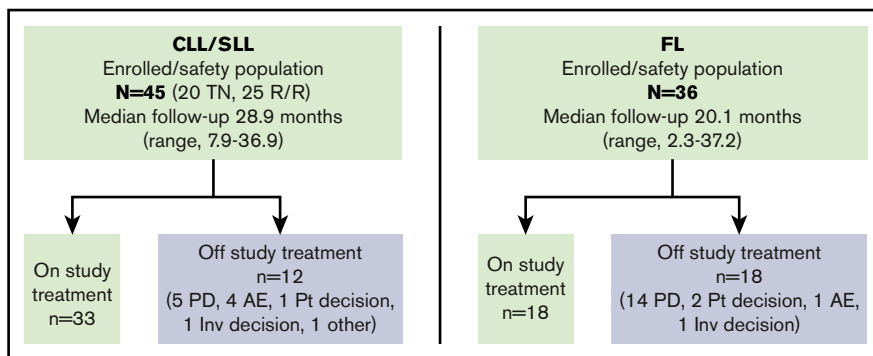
CLL/SLL
Enrolled/safety population
N=45 (20 TN, 25 R/R)
Median follow-up 28.9 months
(range, 7.9-36.9)

On study treatment
n=33

Off study treatment
n=12
(5 PD, 4 AE, 1 Pt decision, 1 Inv decision, 1 other)

FL
Enrolled/safety population
N=36
Median follow-up 20.1 months
(range, 2.3-37.2)

On study treatment
n=18

Off study treatment
n=18
(14 PD, 2 Pt decision, 1 AE, 1 Inv decision)